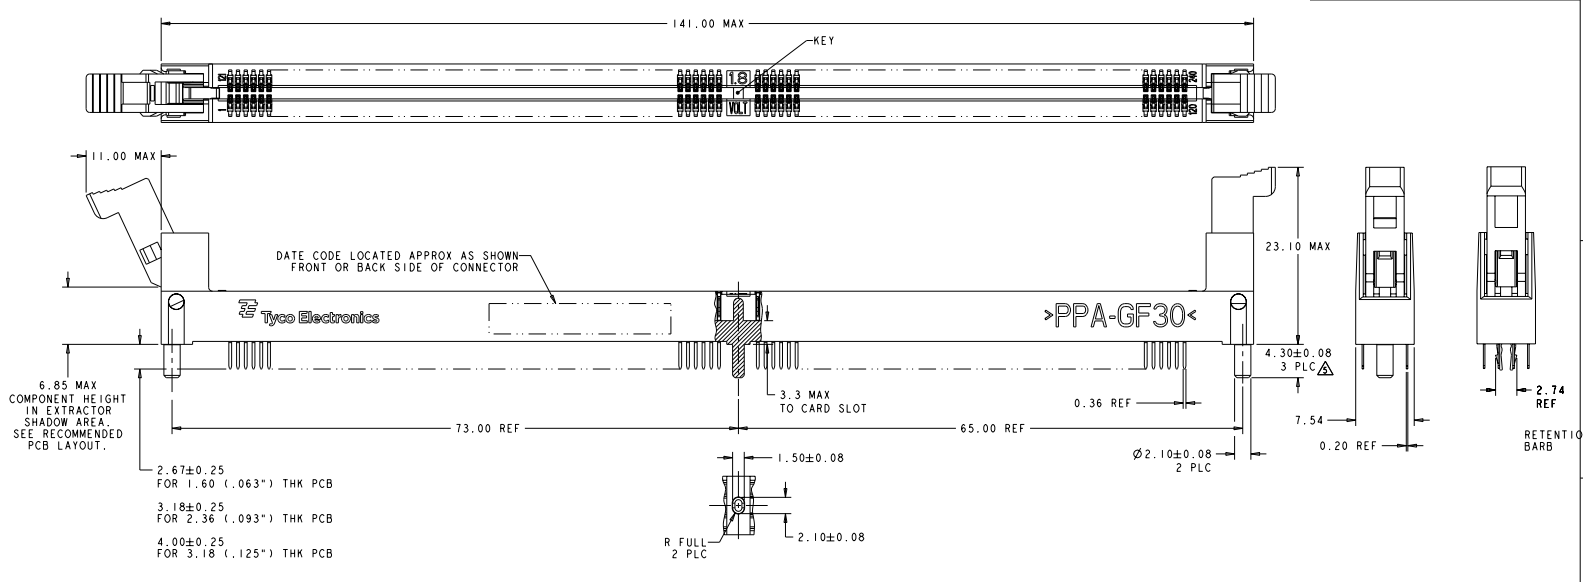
141.00 MAX

KEY

1.8

VOLT

11.00 MAX

DATE CODE LOCATED APPROX AS SHOWN FRONT OR BACK SIDE OF CONNECTOR

Tyco Electronics

>PPA-GF30<

23.10 MAX

4.30±0.08 3 PLC

6.85 MAX COMPONENT HEIGHT IN EXTRACTOR SHADOW AREA. SEE RECOMMENDED PCB LAYOUT.

3.3 MAX TO CARD SLOT

0.36 REF

73.00 REF

65.00 REF

7.54

2.74 REF

0.20 REF

RETENTIO BARB

Ø2.10±0.08 2 PLC

1.50±0.08

2.67±0.25 FOR 1.60 (.063") THK PCB

3.18±0.25 FOR 2.36 (.093") THK PCB

4.00±0.25 FOR 3.18 (.125") THK PCB

R FULL 2 PLC

2.10±0.08